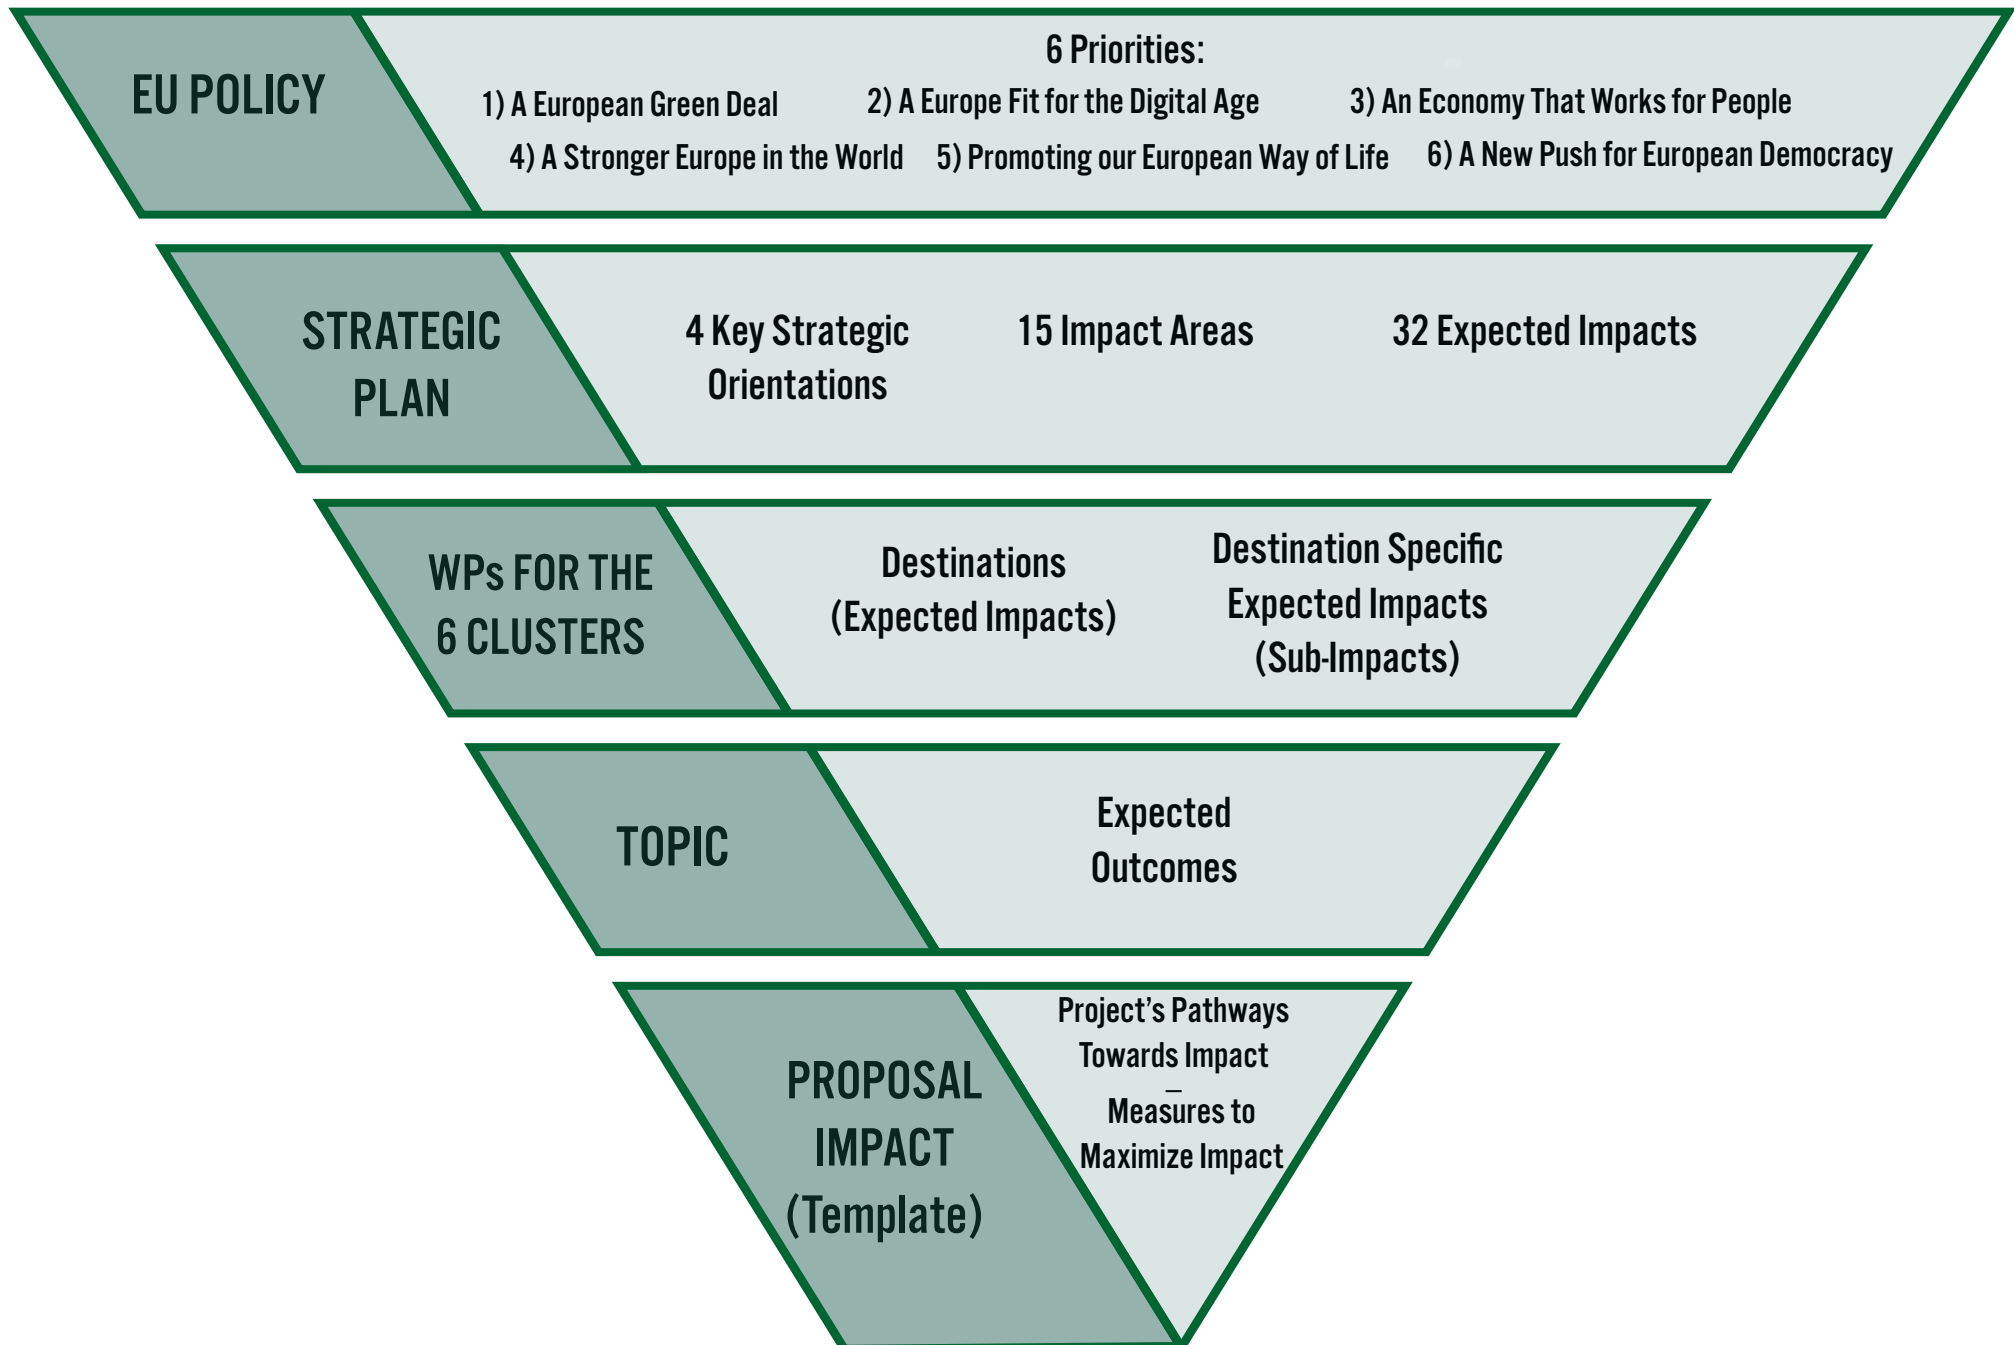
EU POLICY

6 Priorities:

1) A European Green Deal 2) A Europe Fit for the Digital Age 3) An Economy That Works for People

4) A Stronger Europe in the World 5) Promoting our European Way of Life 6) A New Push for European Democracy

STRATEGIC PLAN

4 Key Strategic Orientations

15 Impact Areas

32 Expected Impacts

WPs FOR THE 6 CLUSTERS

Destinations (Expected Impacts)

Destination Specific Expected Impacts (Sub-Impacts)

TOPIC

Expected Outcomes

PROPOSAL IMPACT (Template)

Project's Pathways Towards Impact
–
Measures to Maximize Impact